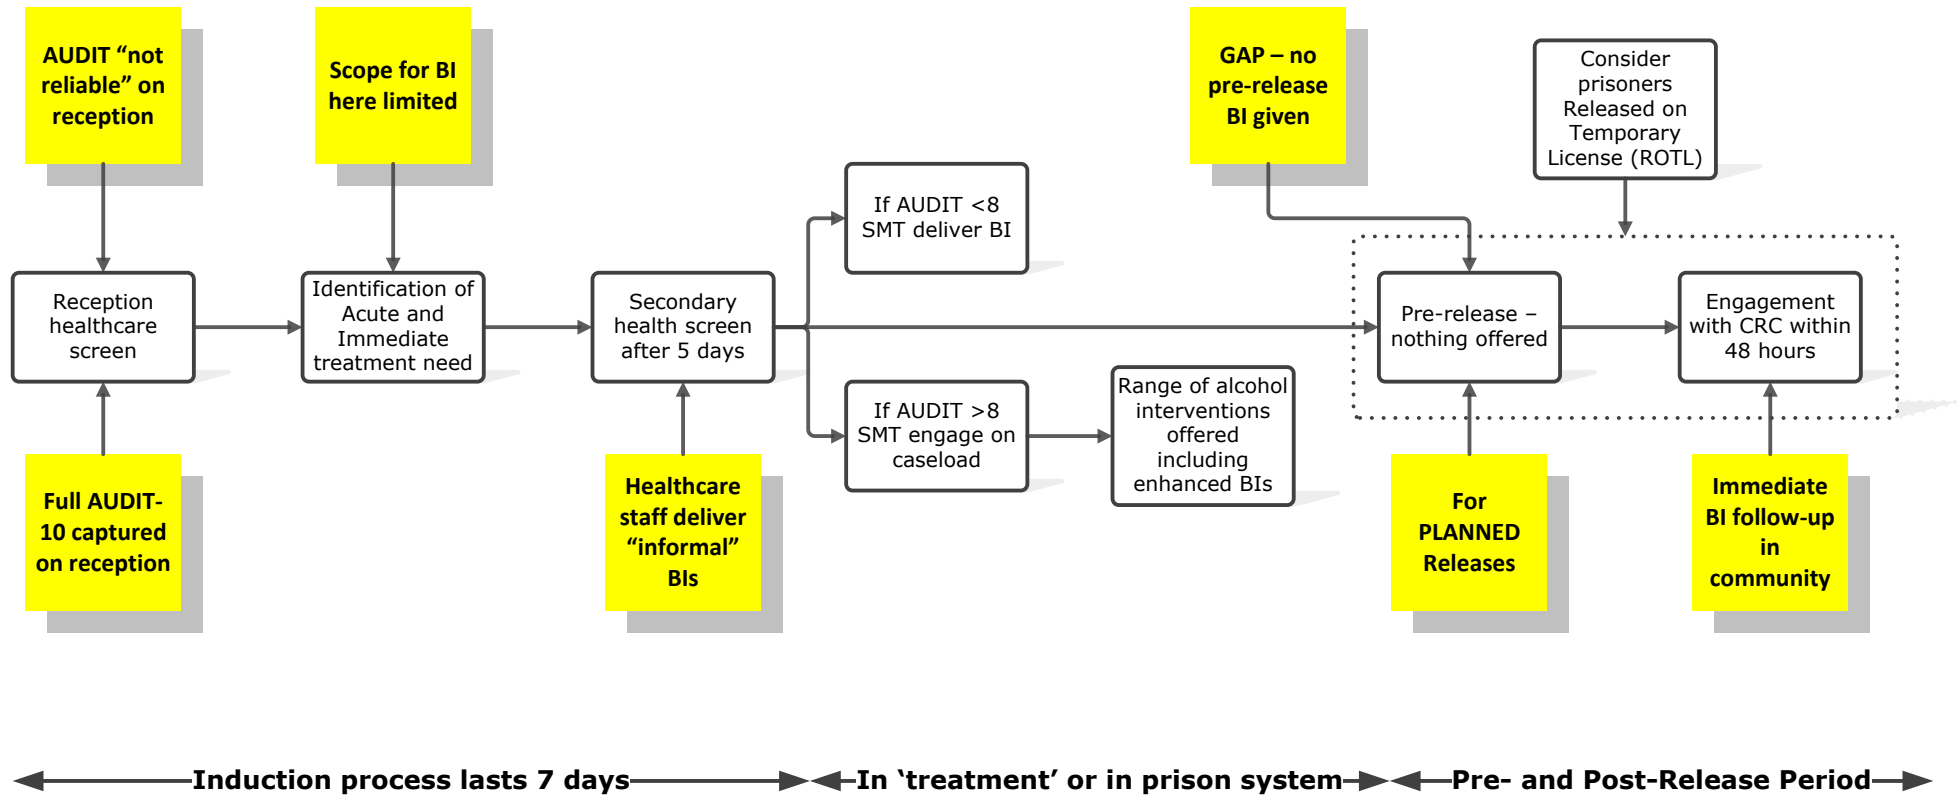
AUDIT “not reliable” on reception

Scope for BI here limited

GAP – no pre-release BI given

Consider prisoners Released on Temporary License (ROTL)

If AUDIT <8 SMT deliver BI

Reception healthcare screen

Identification of Acute and Immediate treatment need

Secondary health screen after 5 days

Pre-release – nothing offered

Engagement with CRC within 48 hours

If AUDIT >8 SMT engage on caseload

Range of alcohol interventions offered including enhanced BIs

Full AUDIT-10 captured on reception

Healthcare staff deliver “informal” BIs

For PLANNED Releases

Immediate BI follow-up in community

Induction process lasts 7 days

In ‘treatment’ or in prison system

Pre- and Post-Release Period